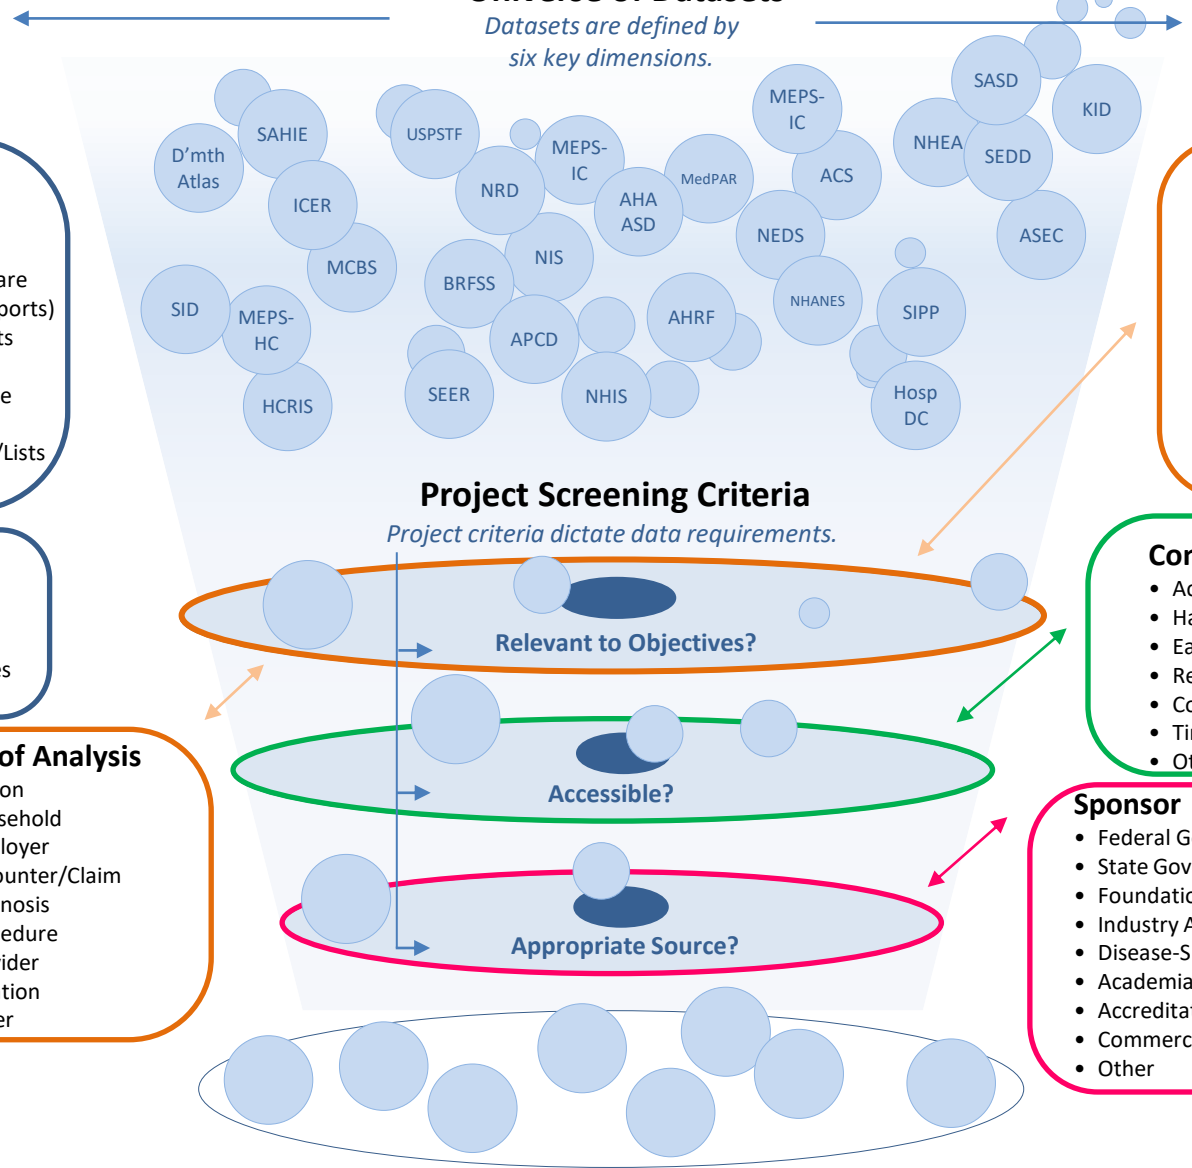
Datasets are defined by six key dimensions.

D'mth Atlas
SAHIE
ICER
MCBS
SID
MEPS-HC
HCRIS
USPSTF
NRD
MEPS-IC
NIS
BRFSS
APCD
SEER
NHIS
AHA ASD
MedPAR
AHRF
MEPS-IC
ACS
NEDS
NHANES
SIPP
Hosp DC
NHEA
SASD
SEDD
KID
ASEC

are
ports)
ts
e
/Lists

es

of Analysis
on
sehold
loyer
ounter/Claim
nosis
edure
ider
tion
er

Project Screening Criteria
Project criteria dictate data requirements.

Relevant to Objectives?
Accessible?
Appropriate Source?

Co
• Ac
• Ha
• Ea
• Re
• Co
• Ti
• O

Sponsor
• Federal G
• State Gov
• Foundatio
• Industry A
• Disease-S
• Academia
• Accredita
• Commerc
• Other